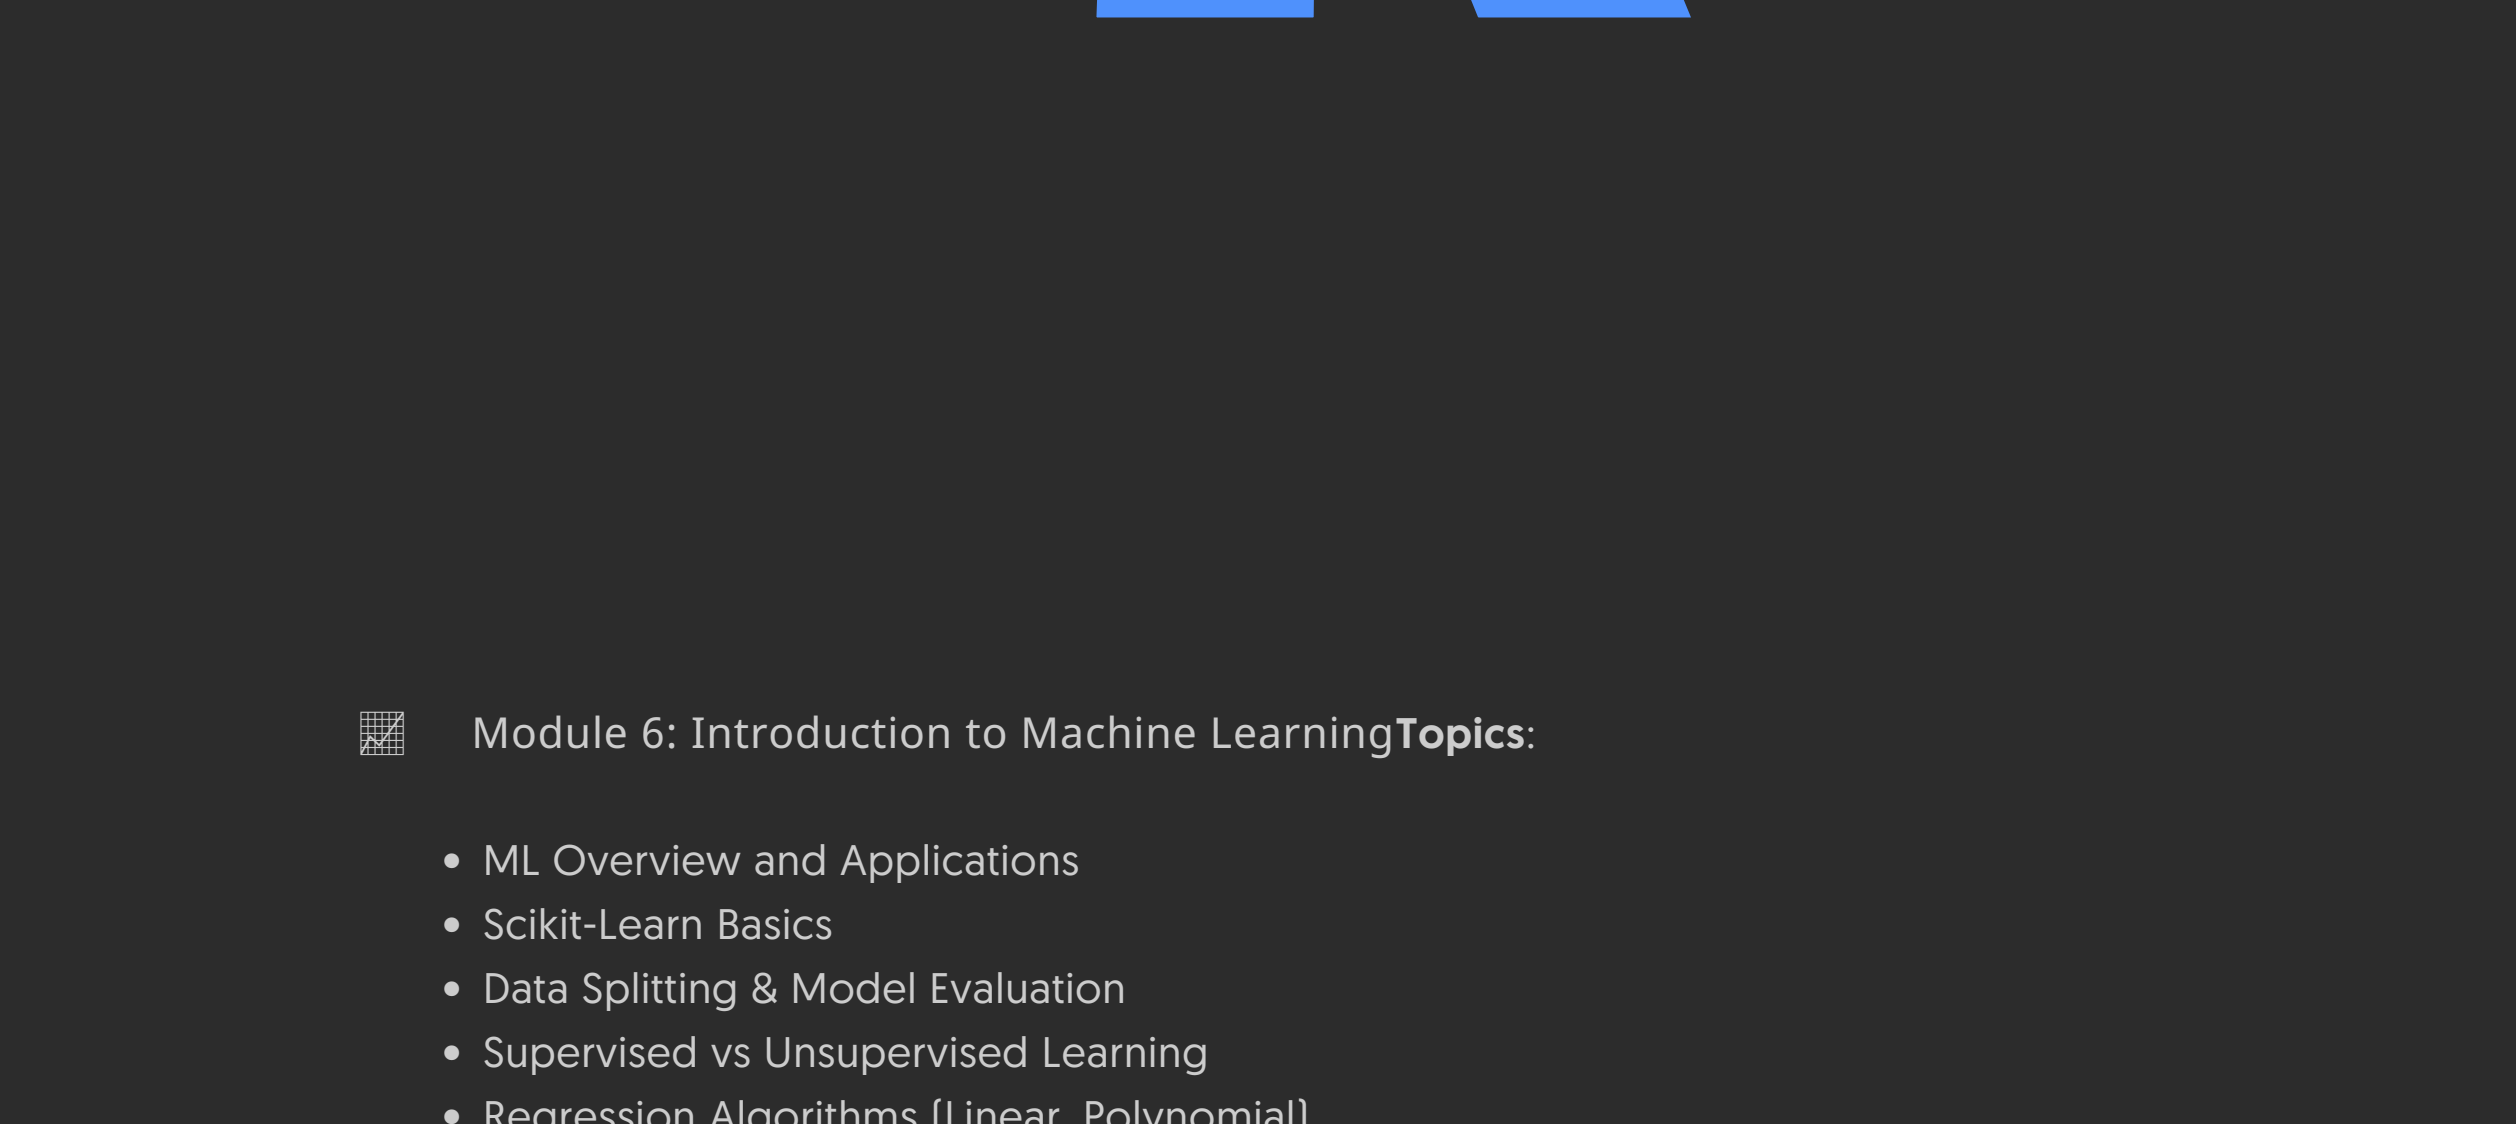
Module 6: Introduction to Machine Learning**Topics**:

- ML Overview and Applications
- Scikit-Learn Basics
- Data Splitting & Model Evaluation
- Supervised vs Unsupervised Learning
- Regression Algorithms (Linear, Polynomial)